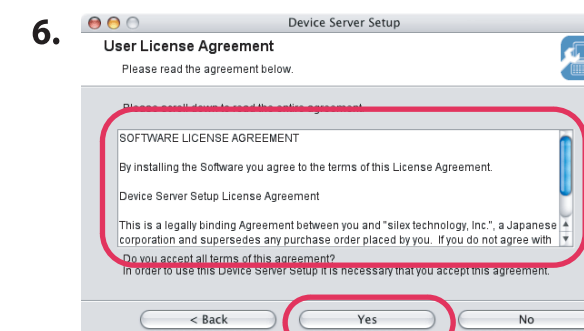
6.

Device Server Setup

User License Agreement

Please read the agreement below.

Please scroll down to read the entire agreement.

SOFTWARE LICENSE AGREEMENT

By installing the Software you agree to the terms of this License Agreement.

Device Server Setup License Agreement

This is a legally binding Agreement between you and "silex technology, Inc.", a Japanese corporation and supersedes any purchase order placed by you. If you do not agree with

Do you accept all terms of this agreement?
In order to use this Device Server Setup it is necessary that you accept this agreement.

< Back

Yes

No